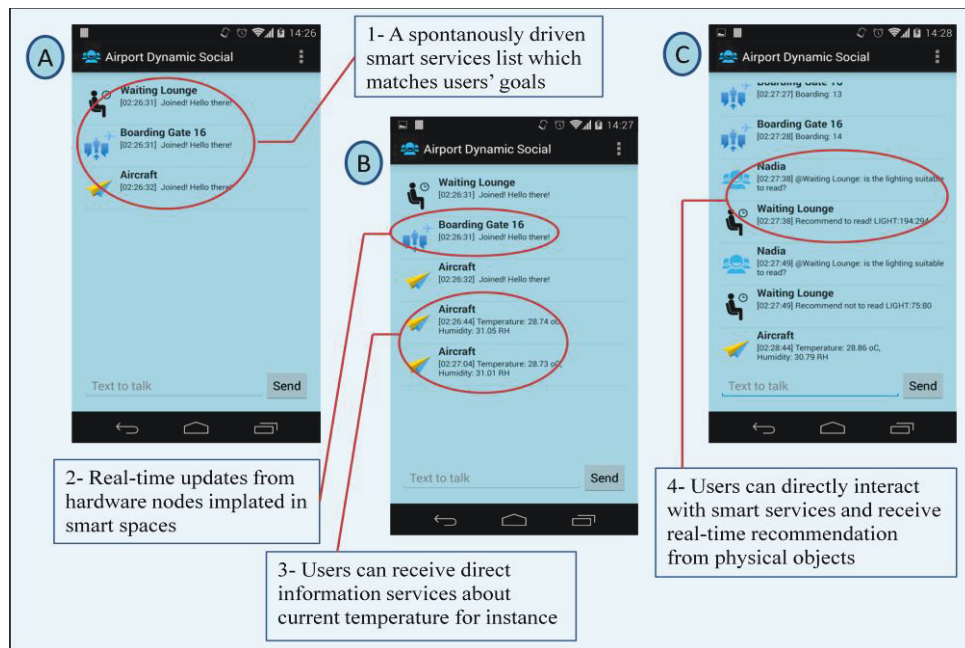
A

14:26

Airport Dynamic Social

Waiting Lounge
[02:26:31] Joined! Hello there!

Boarding Gate 16
[02:26:31] Joined! Hello there!

Aircraft
[02:26:32] Joined! Hello there!

Text to talk

Send

1- A spontanously driven smart services list which matches users' goals

B

14:27

Airport Dynamic Social

Waiting Lounge
[02:26:31] Joined! Hello there!

Boarding Gate 16
[02:26:31] Joined! Hello there!

Aircraft
[02:26:32] Joined! Hello there!

Aircraft
[02:26:44] Temperature: 28.74 oC, Humidity: 31.05 RH

Aircraft
[02:27:04] Temperature: 28.73 oC, Humidity: 31.01 RH

Text to talk

Send

C

14:28

Airport Dynamic Social

Boarding Gate 16
[02:27:27] Boarding: 13

Boarding Gate 16
[02:27:28] Boarding: 14

Nadia
[02:27:38] @Waiting Lounge: is the lighting suitable to read?

Waiting Lounge
[02:27:38] Recommend to read! LIGHT:194:294

Nadia
[02:27:49] @Waiting Lounge: is the lighting suitable to read?

Waiting Lounge
[02:27:49] Recommend not to read LIGHT:75:80

Aircraft
[02:28:44] Temperature: 28.86 oC, Humidity: 30.79 RH

Text to talk

Send

2- Real-time updates from hardware nodes implated in smart spaces

3- Users can receive direct information services about current temperature for instance

4- Users can directly interact with smart services and receive real-time recommendation from physical objects